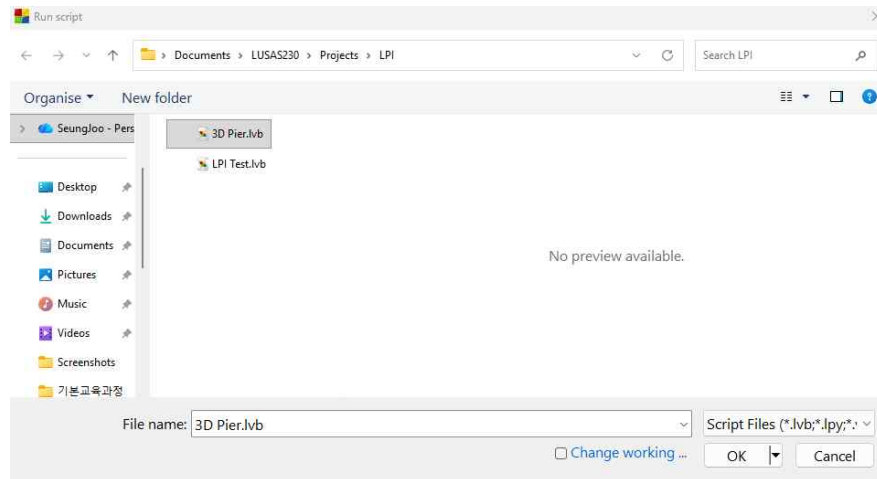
Run script

> Documents > LUSAS230 > Projects > LPI

Search LPI

Organise ▾ New folder

SeungJoo - Pers

Desktop
Downloads
Documents
Pictures
Music
Videos
Screenshots
기본교육과정

3D Pier.lvb
LPI Test.lvb

No preview available.

File name: 3D Pier.lvb

Script Files (*.lvb;*.lpy;*.

Change working ...

OK

Cancel